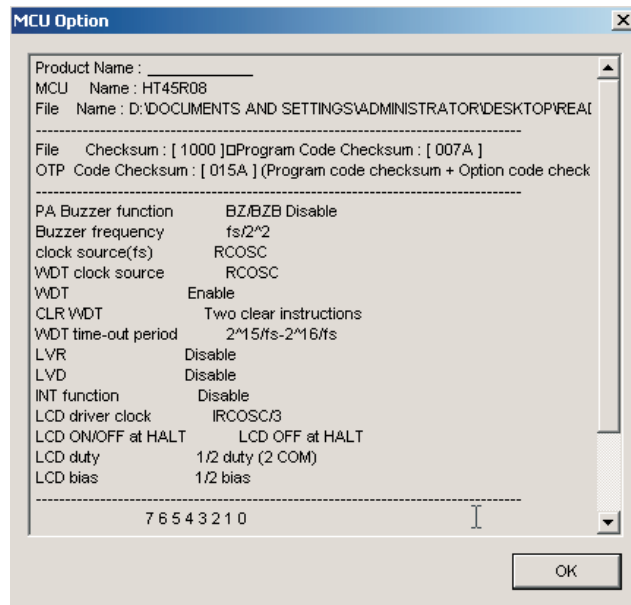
MCU Option

Product Name : ___________
MCU Name : HT45R08
File Name : D:\DOCUMENTS AND SETTINGS\ADMINISTRATOR\DESKTOP\REAI

--------------------------------------------------------------------------------

File Checksum : [ 1000 ]□Program Code Checksum : [ 007A ]
OTP Code Checksum : [ 015A ] (Program code checksum + Option code check

--------------------------------------------------------------------------------

PA Buzzer function BZ/BZB Disable
Buzzer frequency fs/2^2
clock source(fs) RCOSC
WDT clock source RCOSC
WDT Enable
CLR WDT Two clear instructions
WDT time-out period 2^15/fs-2^16/fs
LVR Disable
LVD Disable
INT function Disable
LCD driver clock IRCOSC/3
LCD ON/OFF at HALT LCD OFF at HALT
LCD duty 1/2 duty (2 COM)
LCD bias 1/2 bias

--------------------------------------------------------------------------------

7 6 5 4 3 2 1 0

OK